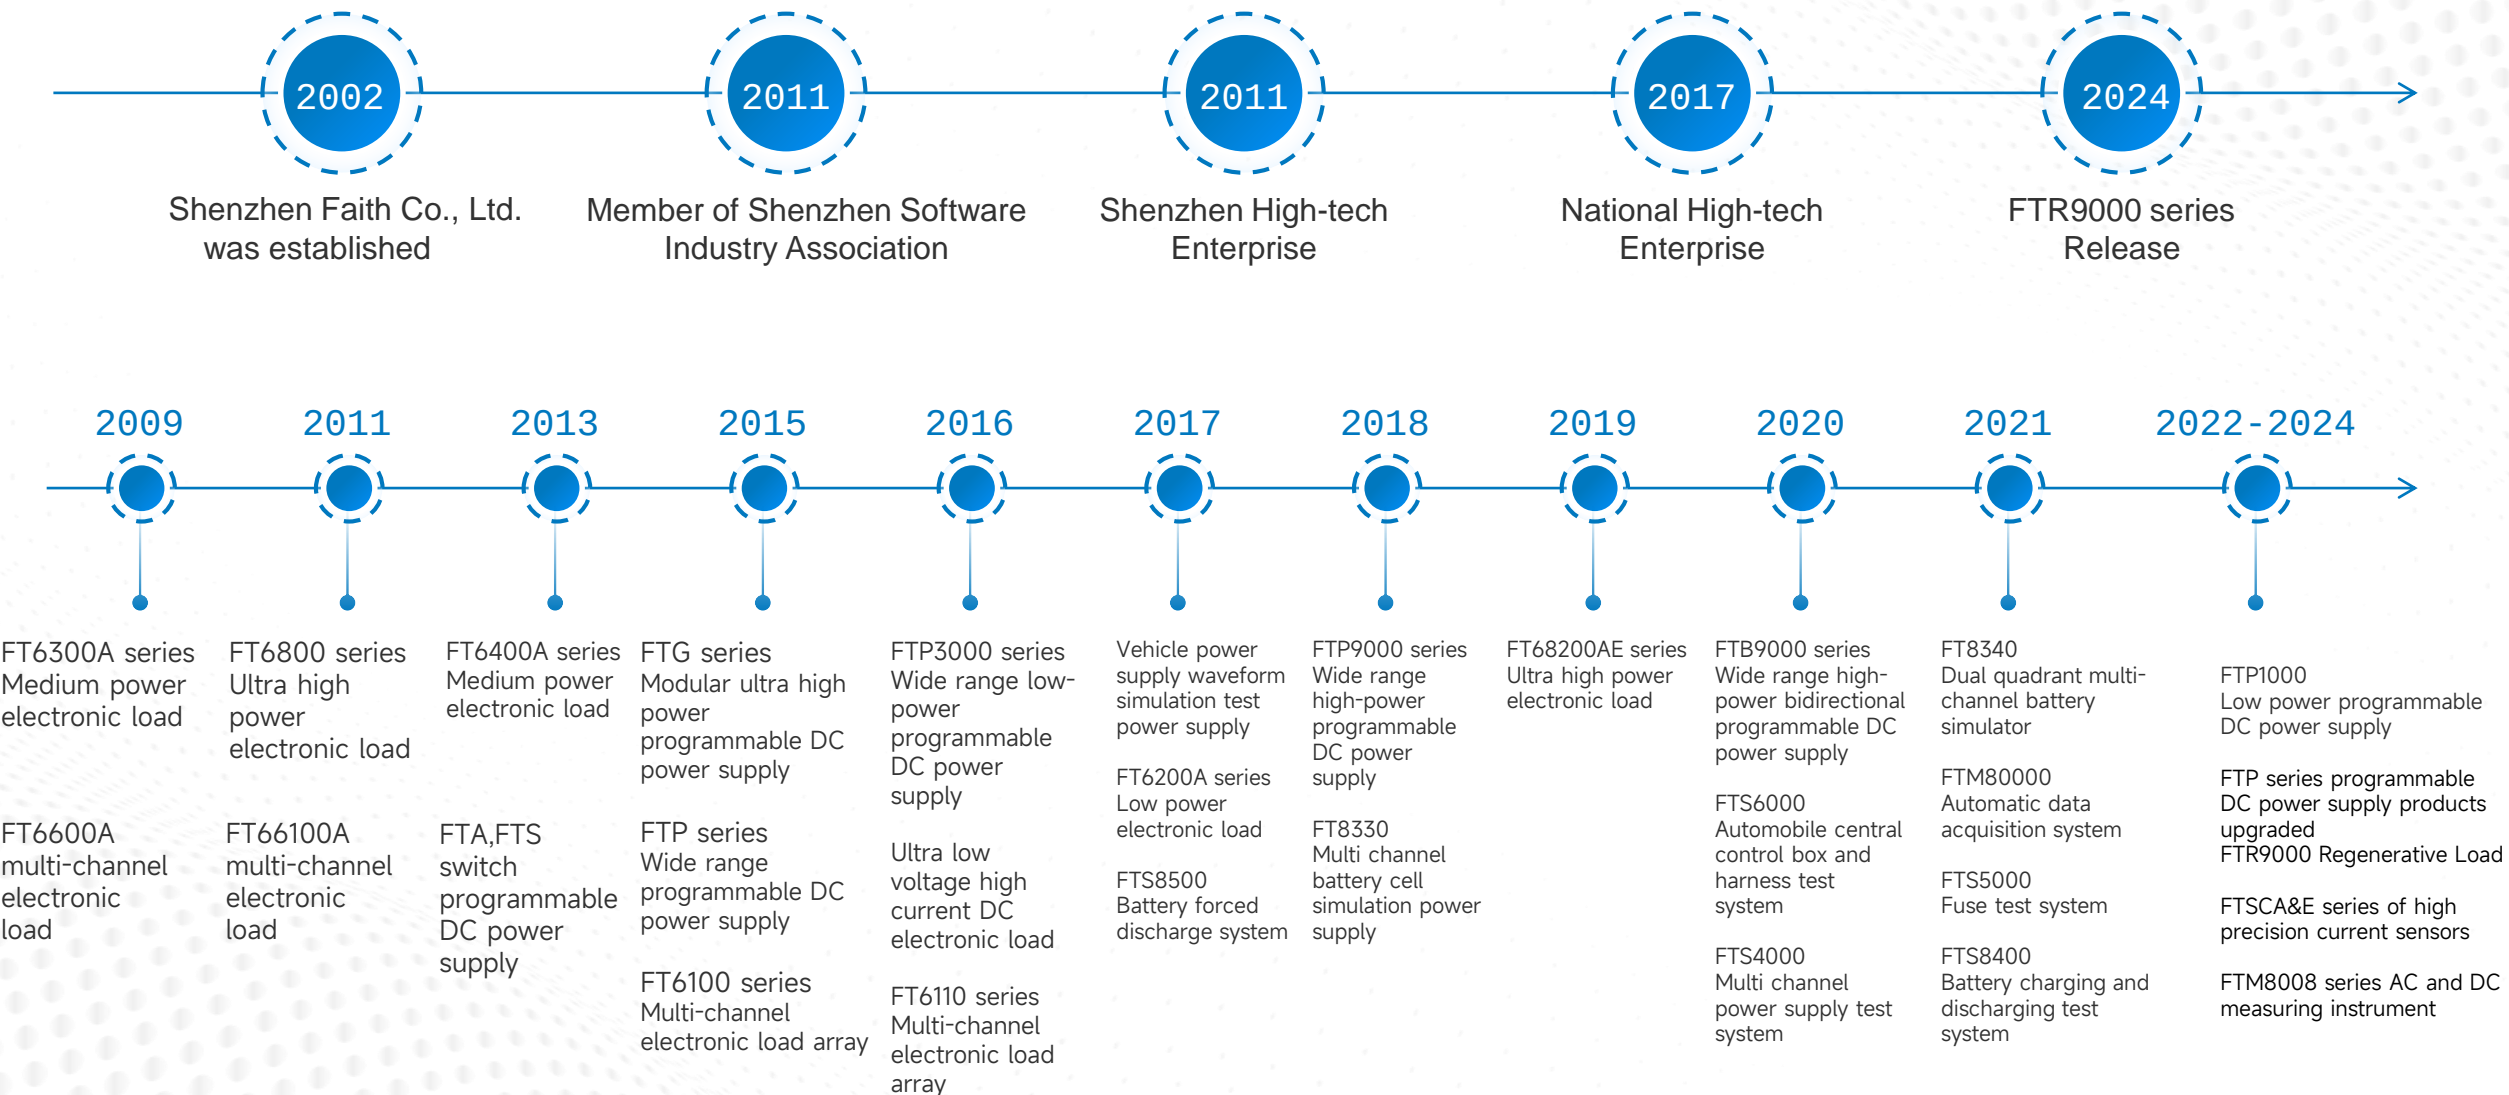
2002
Shenzhen Faith Co., Ltd. was established

2011
Member of Shenzhen Software Industry Association

2011
Shenzhen High-tech Enterprise

2017
National High-tech Enterprise

2024
FTR9000 series Release

2009
FT6300A series
Medium power electronic load

FT6600A
multi-channel electronic load

2011
FT6800 series
Ultra high power electronic load

FT66100A
multi-channel electronic load

2013
FT6400A series
Medium power electronic load

FTA,FTS
switch programmable DC power supply

2015
FTG series
Modular ultra high power programmable DC power supply

FTP series
Wide range programmable DC power supply

FT6100 series
Multi-channel electronic load array

2016
FTP3000 series
Wide range low-power programmable DC power supply

Ultra low voltage high current DC electronic load

FT6110 series
Multi-channel electronic load array

2017
Vehicle power supply waveform simulation test power supply

FT6200A series
Low power electronic load

FTS8500
Battery forced discharge system

2018
FTP9000 series
Wide range high-power programmable DC power supply

FT8330
Multi channel battery cell simulation power supply

2019
FT68200AE series
Ultra high power electronic load

2020
FTB9000 series
Wide range high-power bidirectional programmable DC power supply

FTS6000
Automobile central control box and harness test system

FTS4000
Multi channel power supply test system

2021
FT8340
Dual quadrant multi-channel battery simulator

FTM80000
Automatic data acquisition system

FTS5000
Fuse test system

FTS8400
Battery charging and discharging test system

2022-2024
FTP1000
Low power programmable DC power supply

FTP series programmable DC power supply products upgraded
FTR9000 Regenerative Load

FTSCA&E series of high precision current sensors

FTM8008 series AC and DC measuring instrument